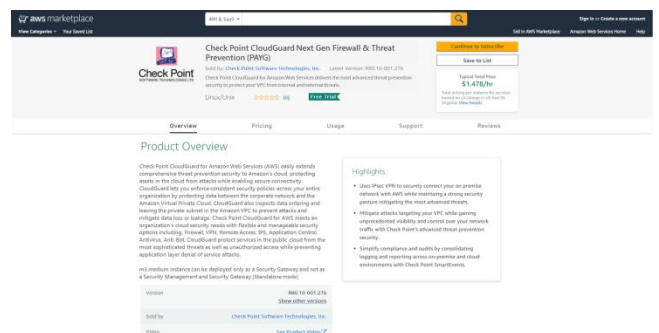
aws marketplace

AMI & SaaS

Sign in or Create a new account

View Categories Your Saved List

Sell in AWS Marketplace Amazon Web Services Home Help

Check Point

Check Point CloudGuard Next Gen Firewall & Threat Prevention (PAYG)

Sold by: Check Point Software Technologies, Inc. Latest Version: R80.10-001.276

Check Point CloudGuard for Amazon Web Services delivers the most advanced threat prevention security to protect your VPC from internal and external threats.

Linux/Unix (6) Free Trial

Continue to Subscribe

Save to List

Typical Total Price
$1.478/hr

Total pricing per instance for services hosted on c4.large in US East (N. Virginia). View Details

Overview Pricing Usage Support Reviews

Product Overview

Check Point CloudGuard for Amazon Web Services (AWS) easily extends comprehensive threat prevention security to Amazon's cloud, protecting assets in the cloud from attacks while enabling secure connectivity. CloudGuard lets you enforce consistent security policies across your entire organization by protecting data between the corporate network and the Amazon Virtual Private Cloud. CloudGuard also inspects data entering and leaving the private subnet in the Amazon VPC to prevent attacks and mitigate data loss or leakage. Check Point CloudGuard for AWS meets an organization's cloud security needs with flexible and manageable security options including: Firewall, VPN, Remote Access, IPS, Application Control, Antivirus, Anti-Bot. CloudGuard protect services in the public cloud from the most sophisticated threats as well as unauthorized access while preventing application layer denial of service attacks.

m3.medium instance can be deployed only as a Security Gateway and not as a Security Management and Security Gateway (Standalone mode)

Highlights

• Uses IPSec VPN to securely connect your on premise network with AWS while maintaing a strong security posture mitigating the most advanced threats.

• Mitigate attacks targeting your VPC while gaining unprecedented visibility and control over your network traffic with Check Point's advanced threat prevention security.

• Simplify compliance and audits by consolidating logging and reporting across on-premise and cloud environments with Check Point SmartEvent.

| Version | R80.10-001.276<br>Show other versions |
|---|---|
| Sold by | Check Point Software Technologies, Inc. |
| Video | See Product Video |